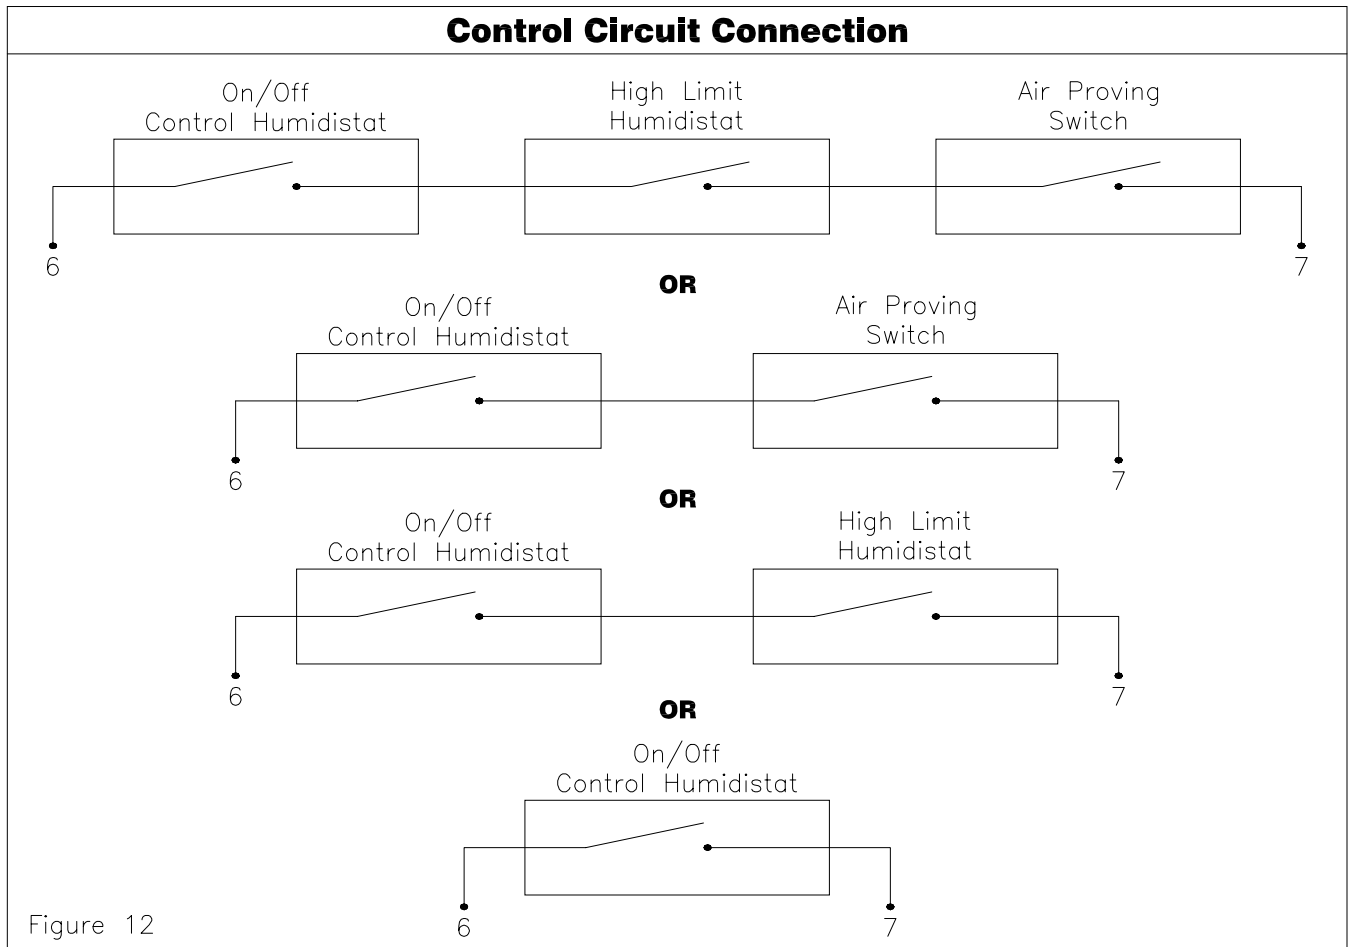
Control Circuit Connection

On/Off Control Humidistat

High Limit Humidistat

Air Proving Switch

6

7

OR

On/Off Control Humidistat

Air Proving Switch

6

7

OR

On/Off Control Humidistat

High Limit Humidistat

6

7

OR

On/Off Control Humidistat

Figure 12

6

7